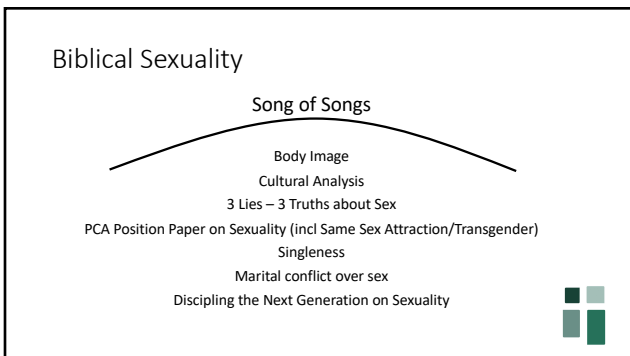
Biblical Sexuality

Song of Songs

Body Image
Cultural Analysis
3 Lies – 3 Truths about Sex
PCA Position Paper on Sexuality (incl Same Sex Attraction/Transgender)
Singleness
Marital conflict over sex
Discipling the Next Generation on Sexuality